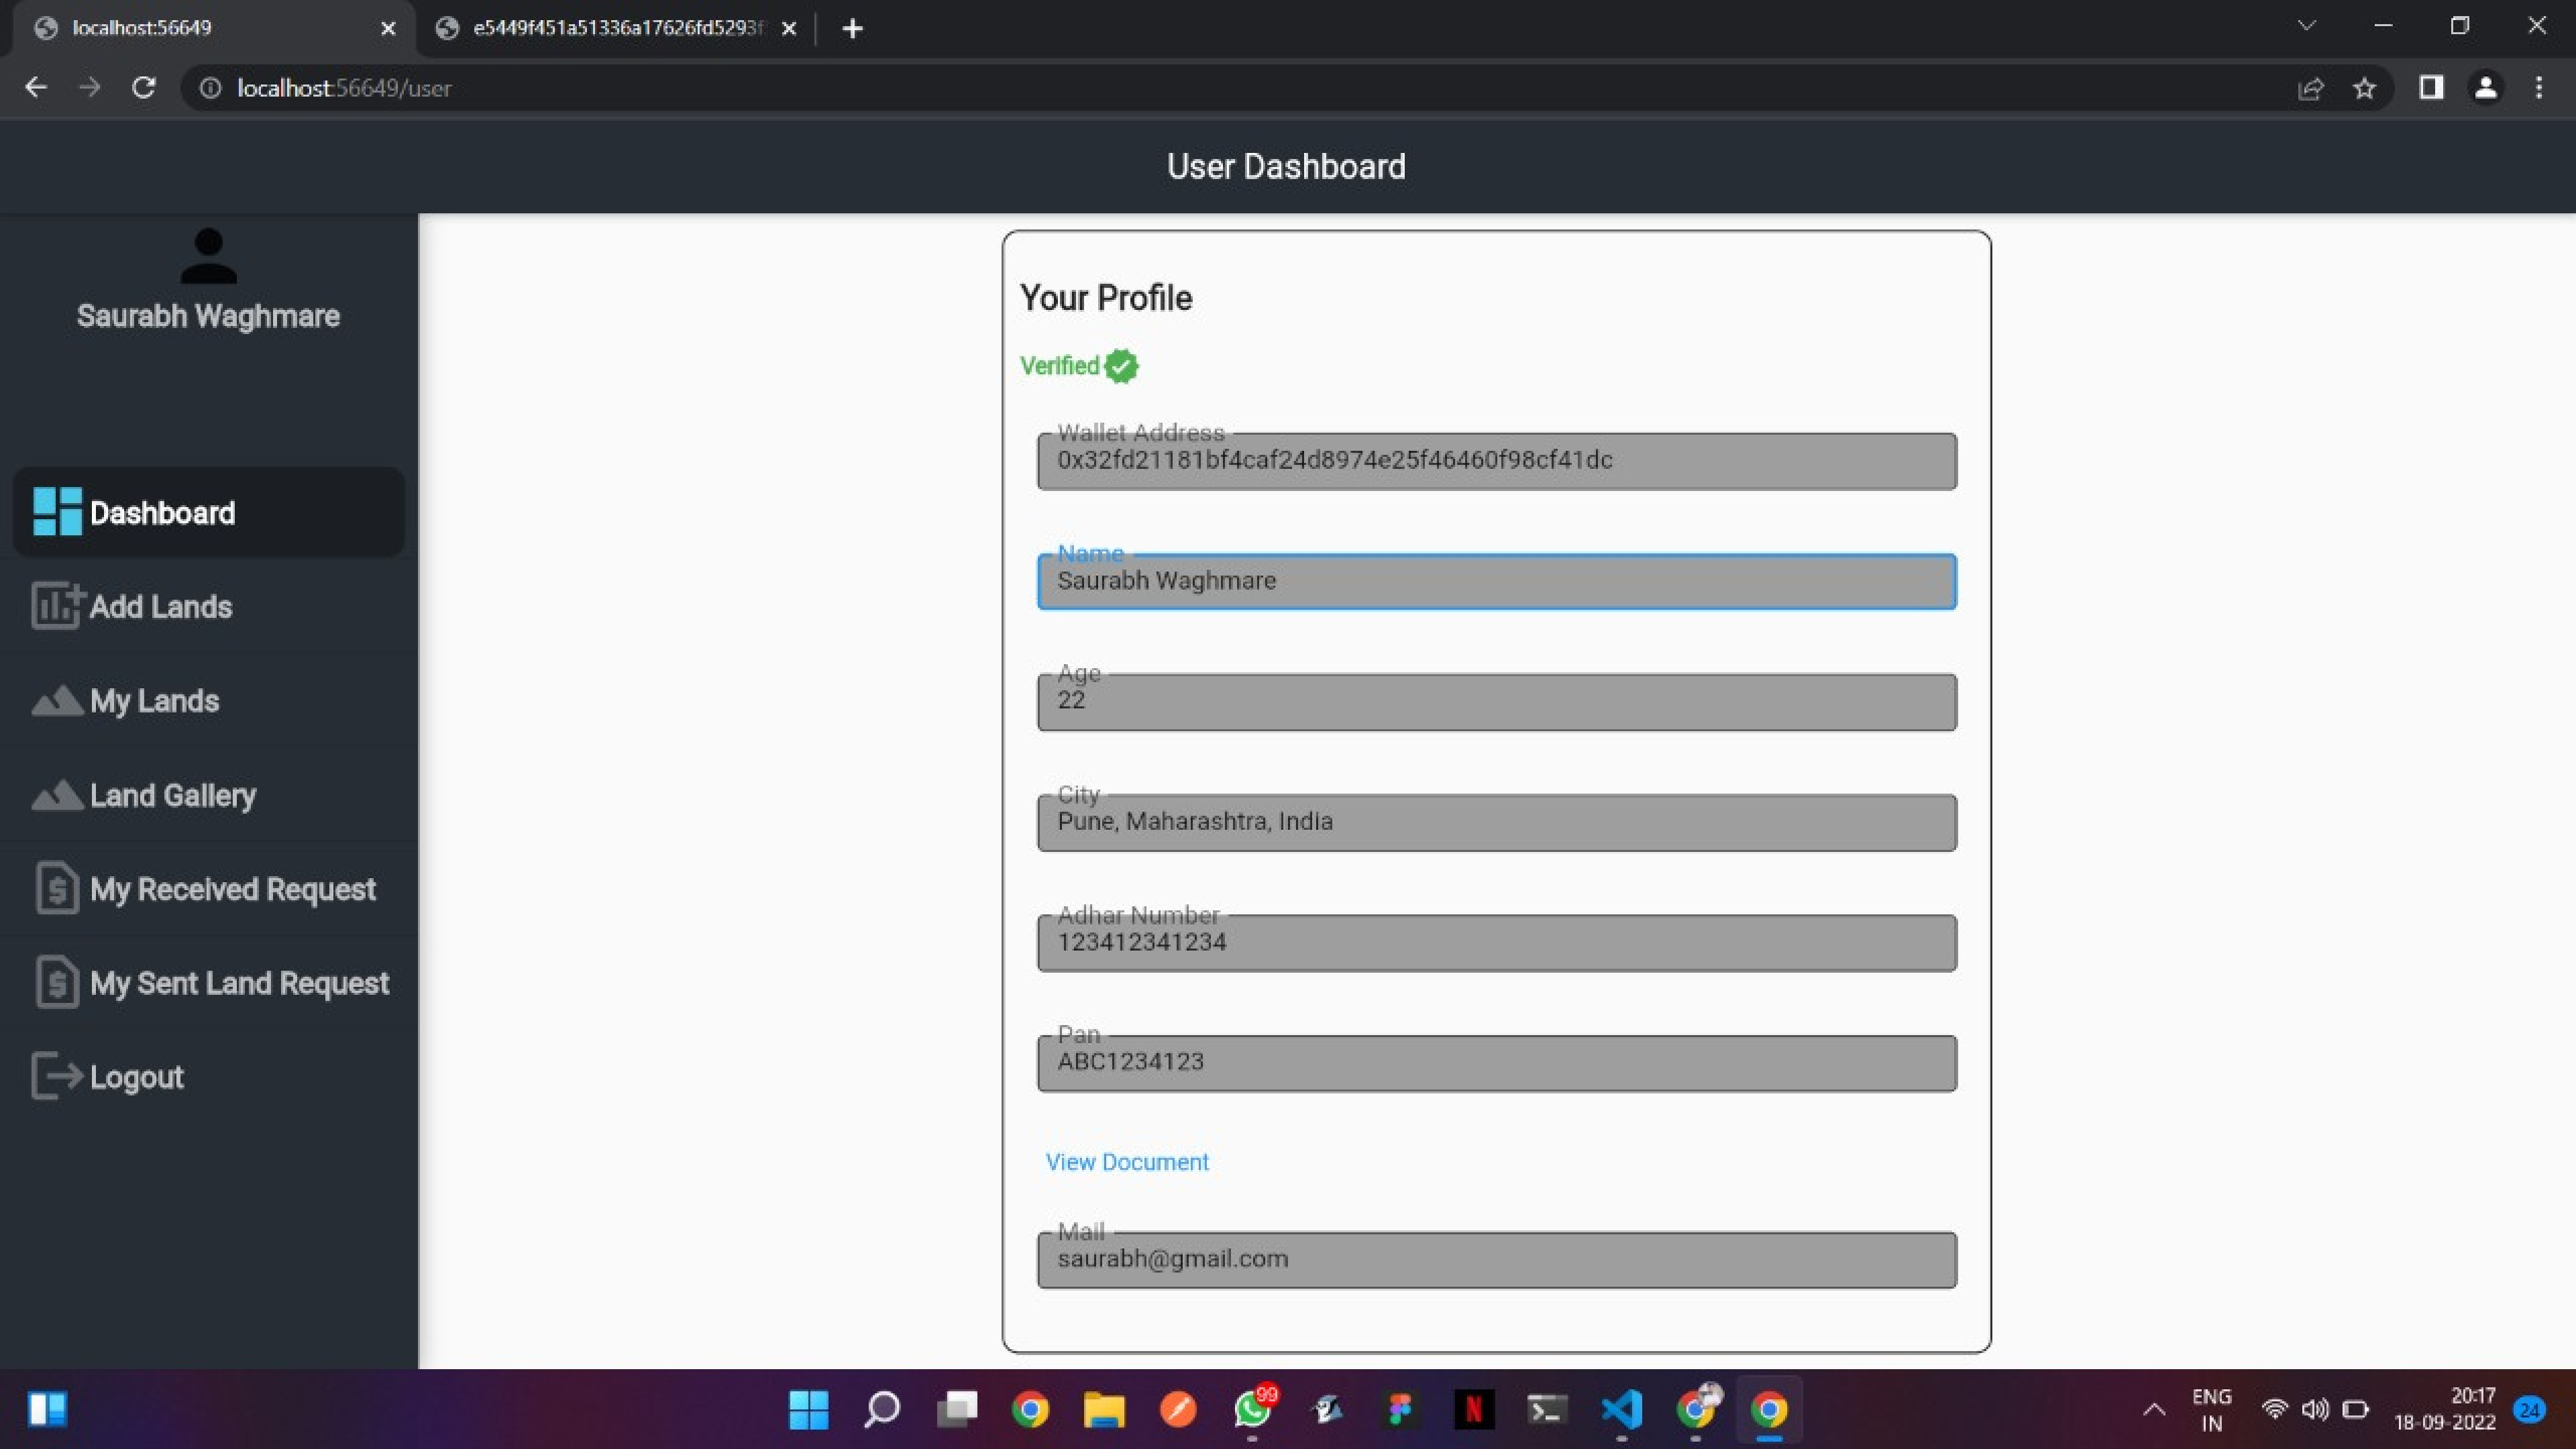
localhost:56649

e5449f451a51336a17626fd5293f

localhost:56649/user

User Dashboard

Saurabh Waghmare

Dashboard

Add Lands

My Lands

Land Gallery

My Received Request

My Sent Land Request

Logout

Your Profile

Verified

Wallet Address
0x32fd21181bf4caf24d8974e25f46460f98cf41dc

Name
Saurabh Waghmare

Age
22

City
Pune, Maharashtra, India

Adhar Number
123412341234

Pan
ABC1234123

View Document

Mail
saurabh@gmail.com

99

ENG
IN

20:17
18-09-2022

24